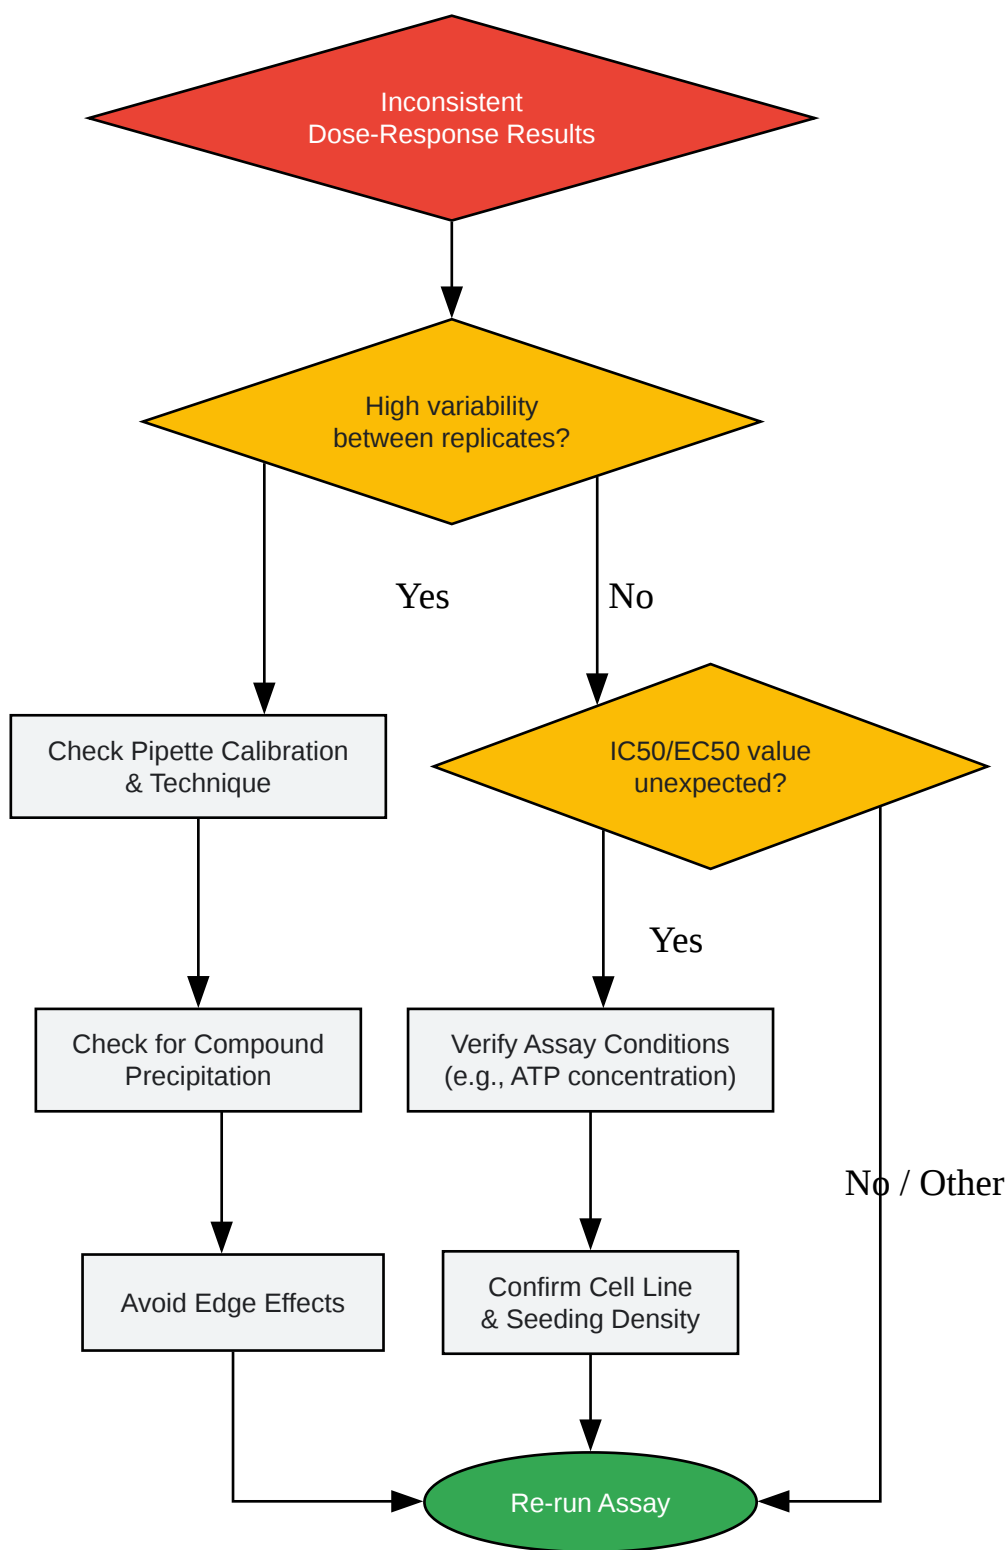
Inconsistent
Dose-Response Results

High variability
between replicates?

Yes

No

Check Pipette Calibration
& Technique

IC50/EC50 value
unexpected?

Yes

Check for Compound
Precipitation

Verify Assay Conditions
(e.g., ATP concentration)

No / Other

Avoid Edge Effects

Confirm Cell Line
& Seeding Density

Re-run Assay